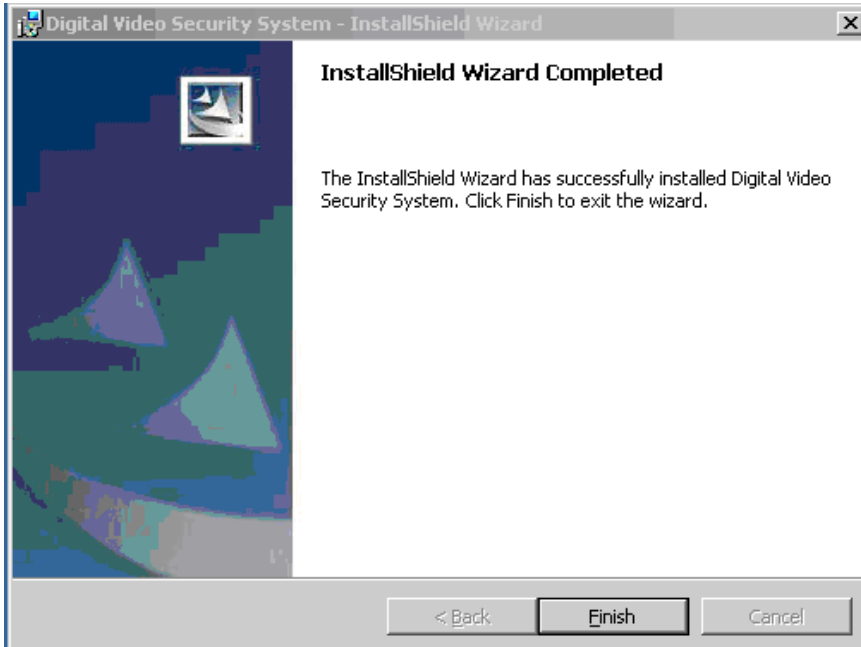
Digital Video Security System - InstallShield Wizard

InstallShield Wizard Completed

The InstallShield Wizard has successfully installed Digital Video Security System. Click Finish to exit the wizard.

< Back

Finish

Cancel